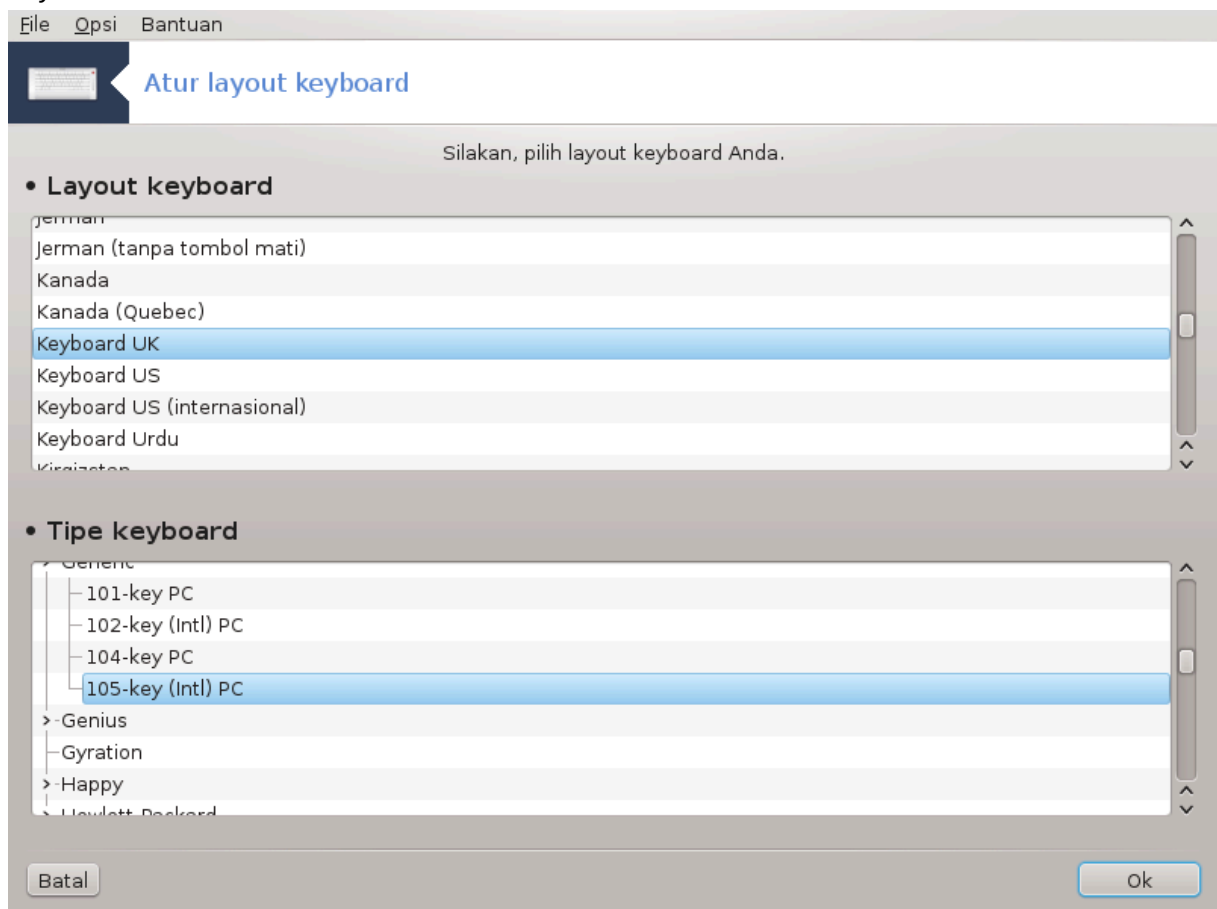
File Opsi Bantuan

Atur layout keyboard

Silakan, pilih layout keyboard Anda.

• Layout keyboard

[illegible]
Jerman (tanpa tombol mati)
Kanada
Kanada (Quebec)
Keyboard UK
Keyboard US
Keyboard US (internasional)
Keyboard Urdu
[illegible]

• Tipe keyboard

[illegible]
101-key PC
102-key (Intl) PC
104-key PC
105-key (Intl) PC
Genius
Gyration
Happy
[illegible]

Batal

Ok